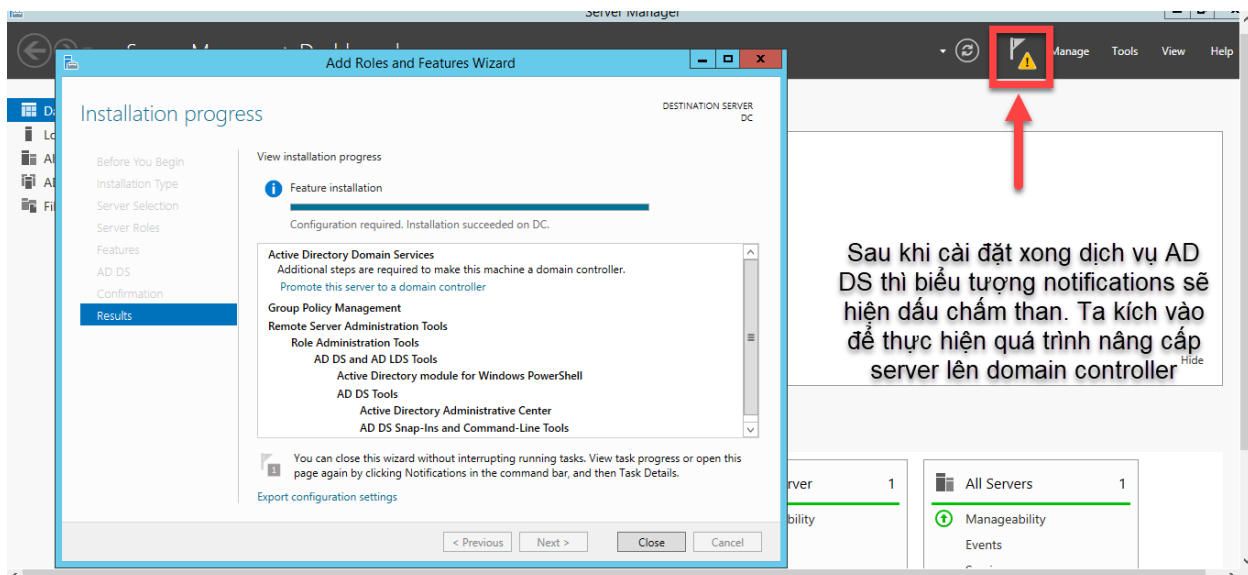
Server Manager

Manage Tools View Help

Da
Lo
Al
Al
Fi

Add Roles and Features Wizard

Installation progress

DESTINATION SERVER
DC

Before You Begin
Installation Type
Server Selection
Server Roles
Features
AD DS
Confirmation
Results

View installation progress

Feature installation

Configuration required. Installation succeeded on DC.

Active Directory Domain Services
Additional steps are required to make this machine a domain controller.
Promote this server to a domain controller

Group Policy Management
Remote Server Administration Tools
Role Administration Tools
AD DS and AD LDS Tools
Active Directory module for Windows PowerShell
AD DS Tools
Active Directory Administrative Center
AD DS Snap-Ins and Command-Line Tools

You can close this wizard without interrupting running tasks. View task progress or open this page again by clicking Notifications in the command bar, and then Task Details.

Export configuration settings

< Previous Next > Close Cancel

Sau khi cài đặt xong dịch vụ AD DS thì biểu tượng notifications sẽ hiện dấu chấm than. Ta kích vào để thực hiện quá trình nâng cấp server lên domain controller

Hide

rver 1
bility

All Servers 1
Manageability
Events